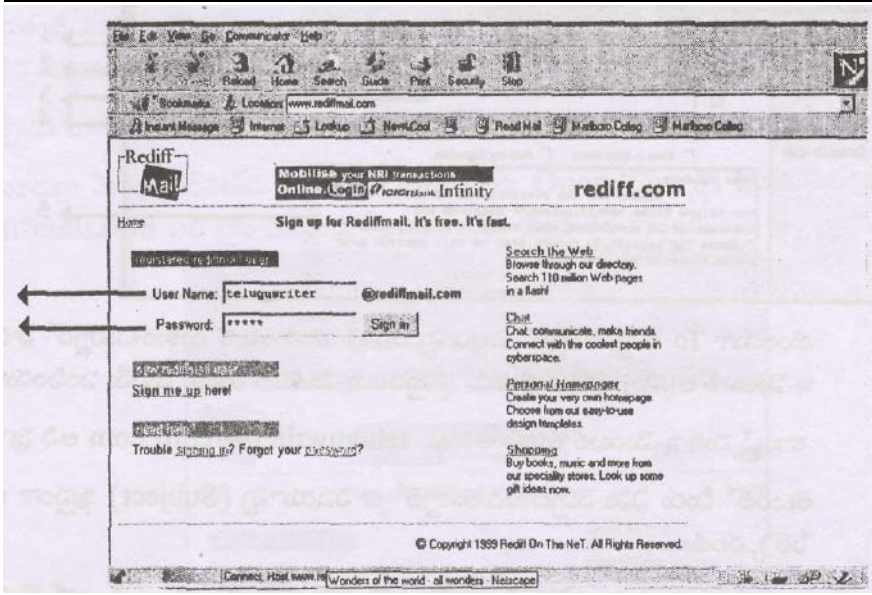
File Edit View Go Communicator Help

Reload Home Search Guide Print Security Stop

Bookmarks Location: www.rediffmail.com

Instant Message Internet Lookup New&Cool ReadMail Mailboro Catog Mailboro Catog

Rediff Mail

Mobilise your NRI transactions Online. Login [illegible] Infinity

rediff.com

Home

Sign up for Rediffmail. It's free. It's fast.

Registered rediffmail user

User Name: teluguwriter @rediffmail.com

Password: *****

Sign in

New rediffmail user

Sign me up here!

Need help

Trouble signing in? Forget your password?

Search the Web
Browse through our directory. Search 110 million Web pages in a flash!

Chat
Chat, connect, make friends. Connect with the coolest people in cyberspace.

Personal Homepages
Create your very own homepage. Choose from our easy-to-use design templates.

Shopping
Buy books, music and more from our specialty stores. Look up some gift ideas now.

© Copyright 1999 Rediff On The NeT. All Rights Reserved.

Connect: Host www.re Wonders of the world - all wonders - Netscape

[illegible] (Subject) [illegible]